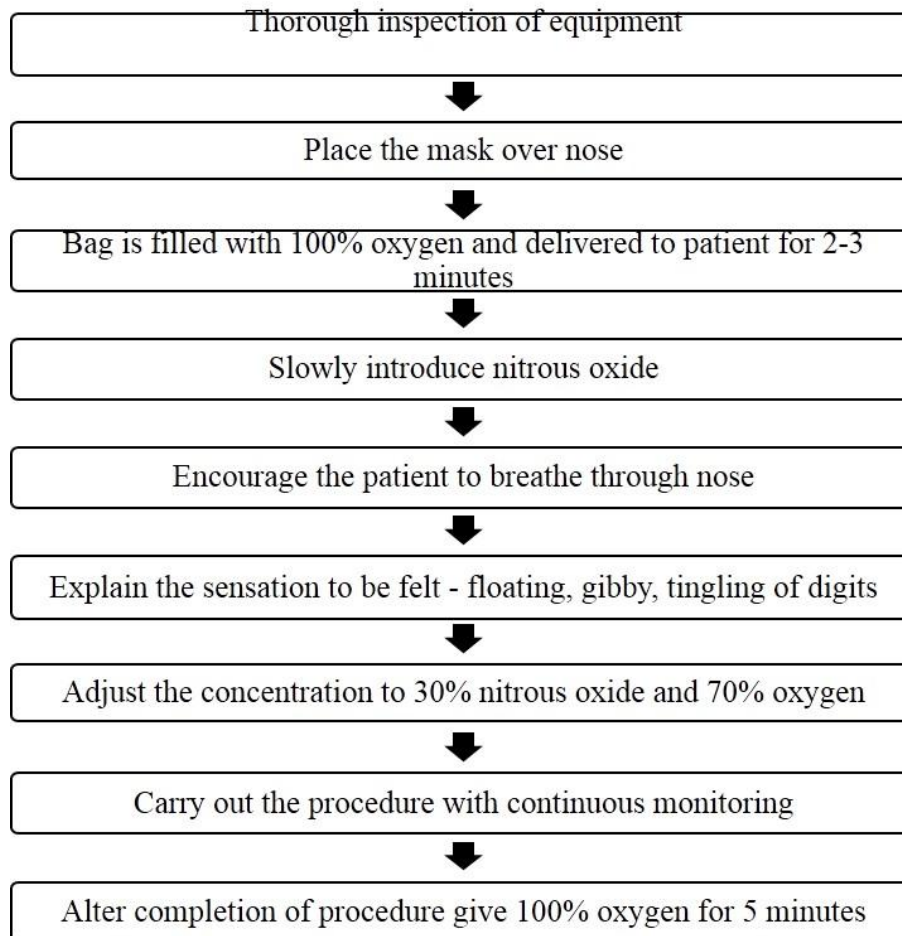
Thorough inspection of equipment

Place the mask over nose

Bag is filled with 100% oxygen and delivered to patient for 2-3 minutes

Slowly introduce nitrous oxide

Encourage the patient to breathe through nose

Explain the sensation to be felt - floating, gibby, tingling of digits

Adjust the concentration to 30% nitrous oxide and 70% oxygen

Carry out the procedure with continuous monitoring

Alter completion of procedure give 100% oxygen for 5 minutes